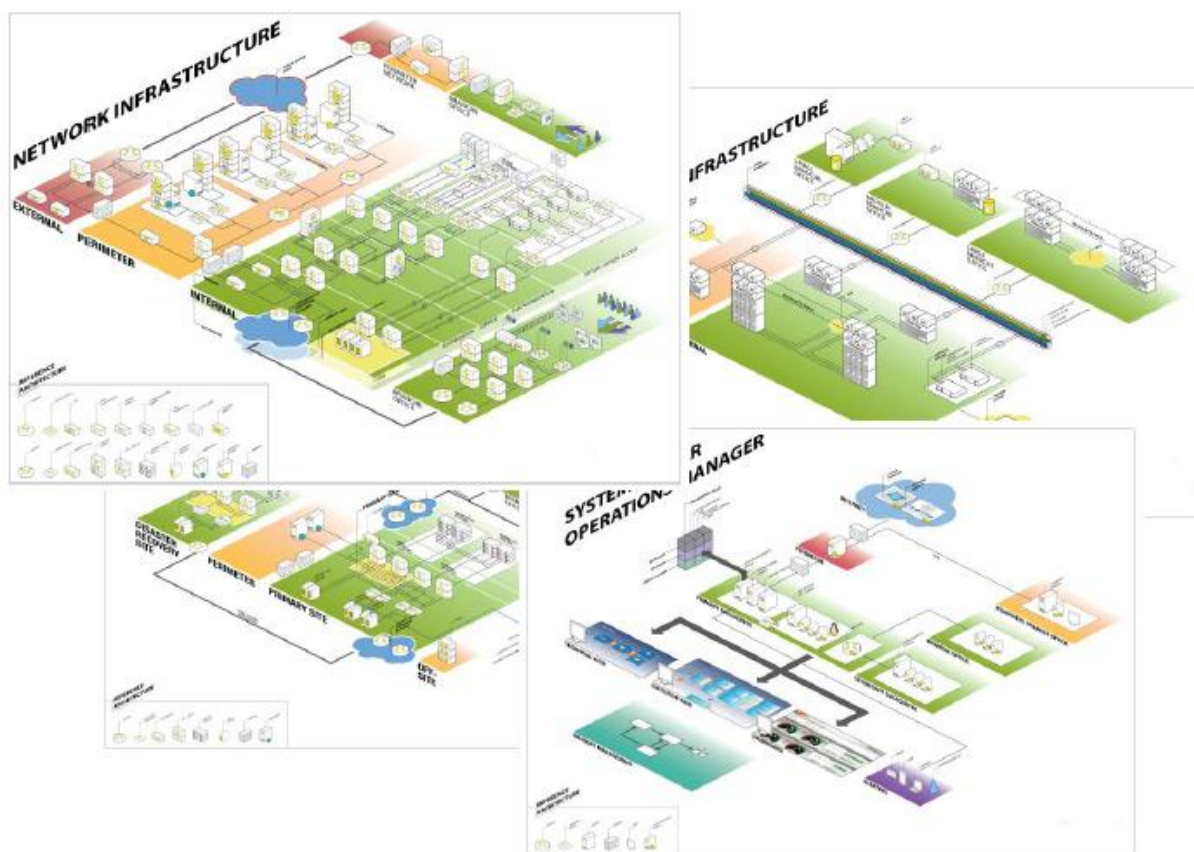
NETWORK INFRASTRUCTURE

EXTERNAL

PERIMETER

INTERNAL

REFERENCE ARCHITECTURE

INFRASTRUCTURE

DISASTER RECOVERY SITE

PERIMETER

PRIMARY SITE

OFF-SITE

REFERENCE ARCHITECTURE

SYSTEM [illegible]R
OPERATIONS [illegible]ANAGER

REFERENCE ARCHITECTURE